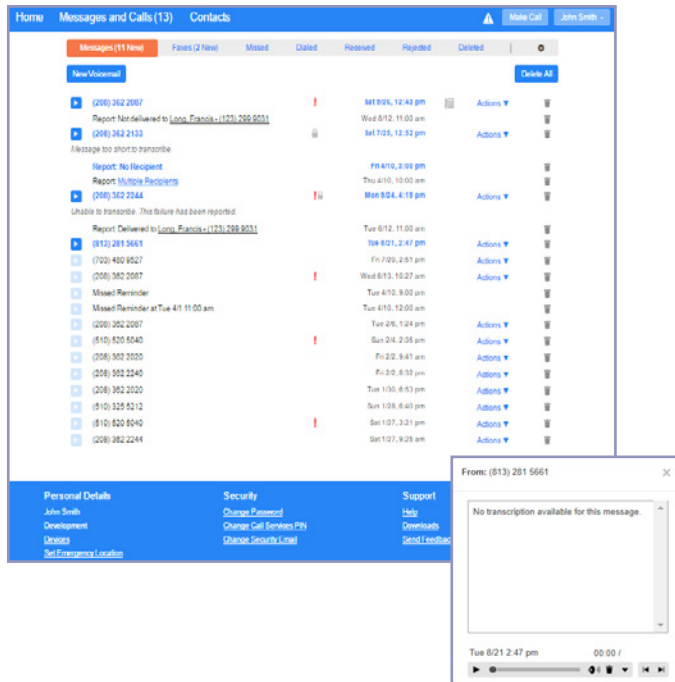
Home Messages and Calls (13) Contacts

Make Call John Smith

Messages (11 New) Faxes (2 New) Missed Dialed Received Rejected Deleted

New Voicemail

Delete All

(208) 362 2087 ! Sat 9/26, 12:43 pm Actions ▼

Report: Not delivered to Long, Francis - (123) 299 9031 Wed 8/12, 11:00 am

(208) 362 2133 Sat 7/25, 12:52 pm Actions ▼

Message too short to transcribe.

Report: No Recipient Fri 4/10, 3:00 pm

Report: Multiple Recipients Thu 4/10, 10:00 am

(208) 362 2244 ! Mon 9/24, 4:18 pm Actions ▼

Unable to transcribe. This failure has been reported.

Report: Delivered to Long, Francis - (123) 299 9031 Tue 6/12, 11:00 am

(813) 281 5661 Tue 8/21, 2:47 pm Actions ▼

(703) 480 9527 Fri 7/20, 2:51 pm Actions ▼

(208) 362 2087 ! Wed 6/13, 10:27 am Actions ▼

Missed Reminder Tue 4/10, 9:00 pm

Missed Reminder at Tue 4/1 11:00 am Tue 4/10, 12:00 am

(208) 362 2087 Tue 2/6, 1:24 pm Actions ▼

(810) 520 5040 ! Sun 2/4, 2:35 pm Actions ▼

(208) 362 2020 Fri 2/2, 9:41 am Actions ▼

(208) 362 2240 Fri 2/2, 8:32 pm Actions ▼

(208) 362 2020 Tue 1/30, 6:53 pm Actions ▼

(510) 325 5212 Sun 1/28, 6:40 pm Actions ▼

(810) 520 5040 ! Sat 1/27, 3:21 pm Actions ▼

(208) 362 2244 Sat 1/27, 9:25 am Actions ▼

Personal Details
John Smith
Development
Devices
Set Emergency Location

Security
Change Password
Change Call Services PIN
Change Security Email

Support
Help
Downloads
Send Feedbac

From: (813) 281 5661

No transcription available for this message.

Tue 8/21 2:47 pm 00:00 /